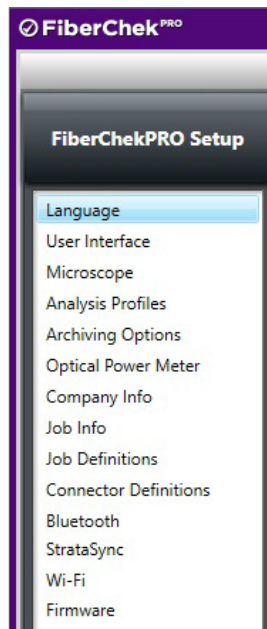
FiberChek<sup>PRO</sup>

FiberChekPRO Setup

Language
User Interface
Microscope
Analysis Profiles
Archiving Options
Optical Power Meter
Company Info
Job Info
Job Definitions
Connector Definitions
Bluetooth
StrataSync
Wi-Fi
Firmware